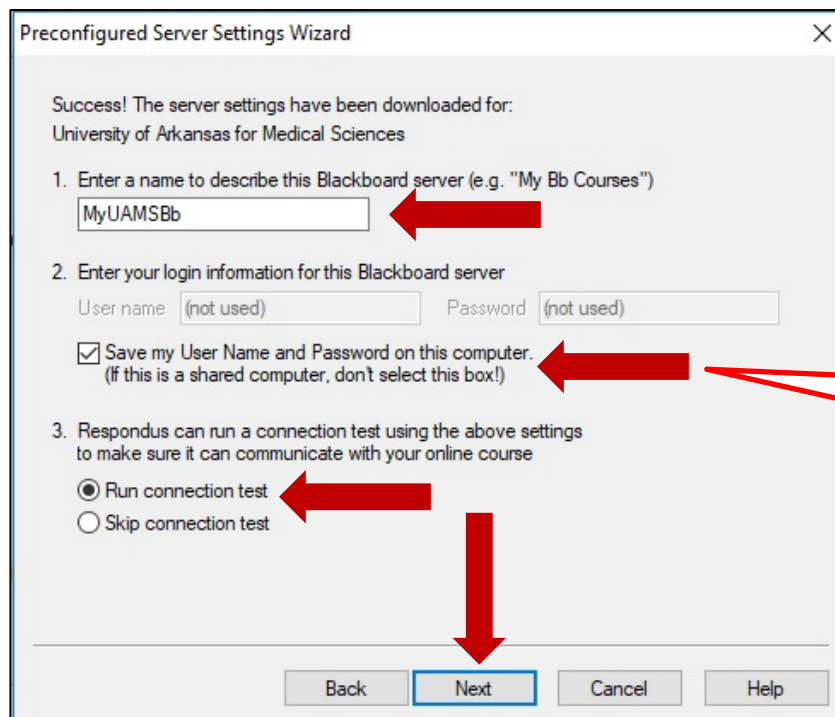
Preconfigured Server Settings Wizard

Success! The server settings have been downloaded for:
University of Arkansas for Medical Sciences

1. Enter a name to describe this Blackboard server (e.g. "My Bb Courses")

MyUAMSBb

2. Enter your login information for this Blackboard server

User name (not used) Password (not used)

Save my User Name and Password on this computer.
(If this is a shared computer, don't select this box!)

3. Respondus can run a connection test using the above settings to make sure it can communicate with your online course

Run connection test

Skip connection test

Back Next Cancel Help